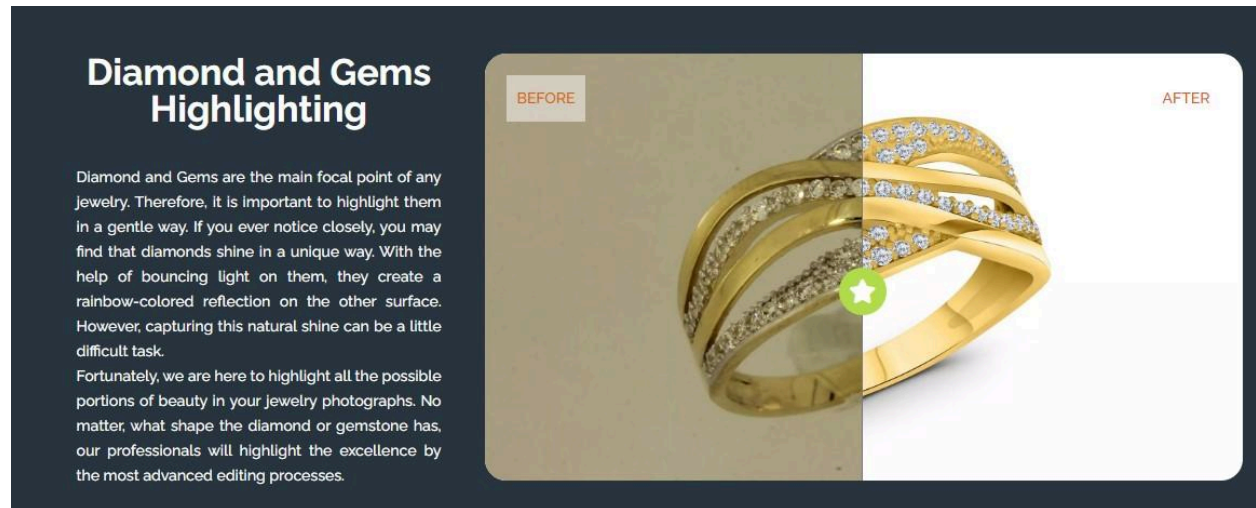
Diamond and Gems Highlighting

Diamond and Gems are the main focal point of any jewelry. Therefore, it is important to highlight them in a gentle way. If you ever notice closely, you may find that diamonds shine in a unique way. With the help of bouncing light on them, they create a rainbow-colored reflection on the other surface. However, capturing this natural shine can be a little difficult task.
Fortunately, we are here to highlight all the possible portions of beauty in your jewelry photographs. No matter, what shape the diamond or gemstone has, our professionals will highlight the excellence by the most advanced editing processes.

BEFORE

AFTER